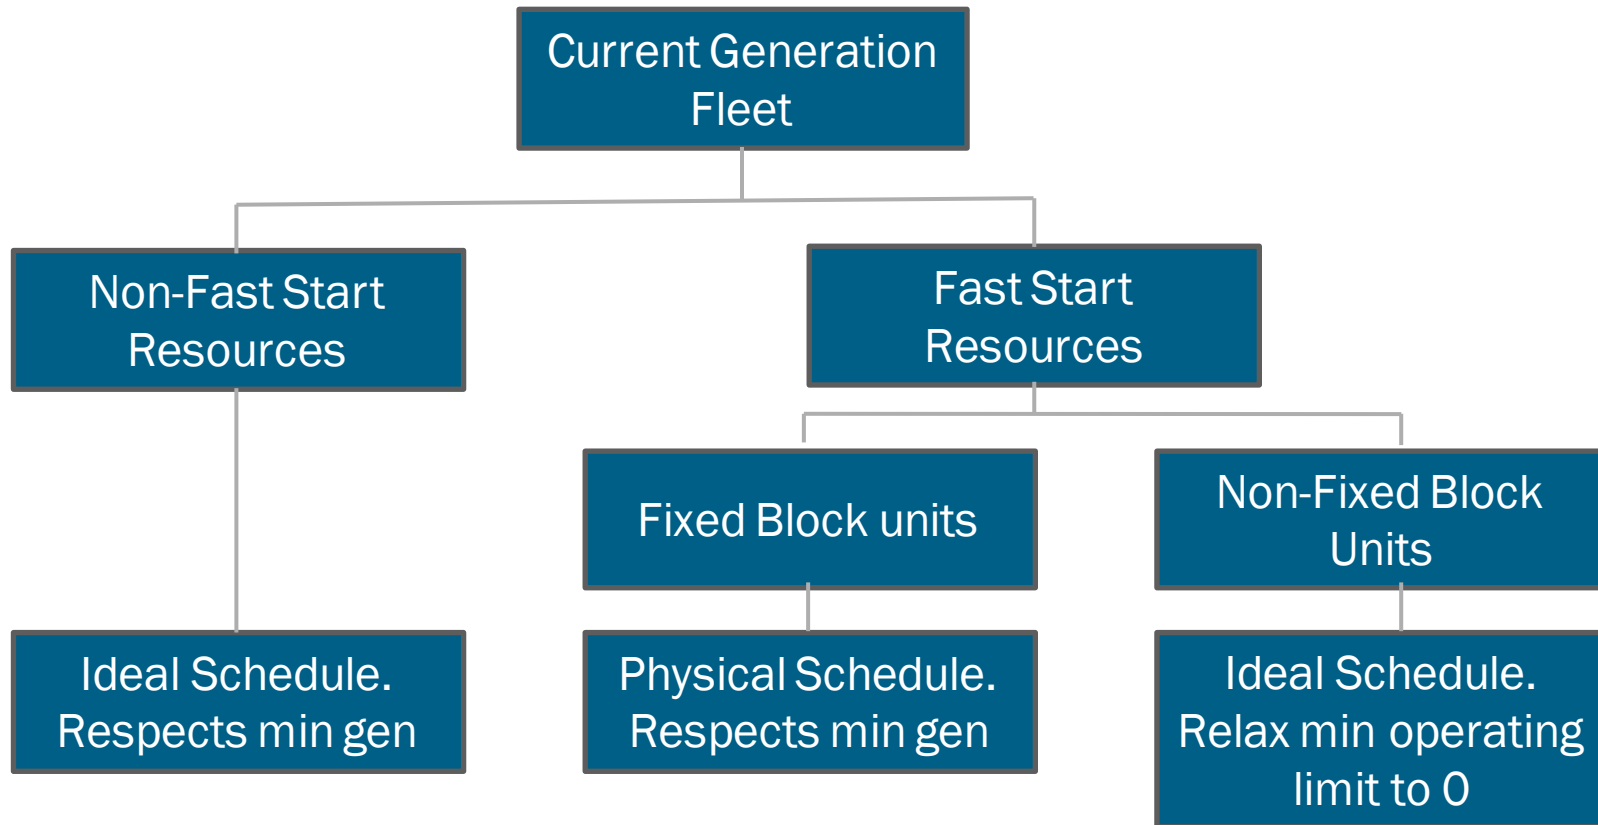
Current Generation Fleet

Non-Fast Start Resources

Fast Start Resources

Fixed Block units

Non-Fixed Block Units

Ideal Schedule. Respects min gen

Physical Schedule. Respects min gen

Ideal Schedule. Relax min operating limit to 0